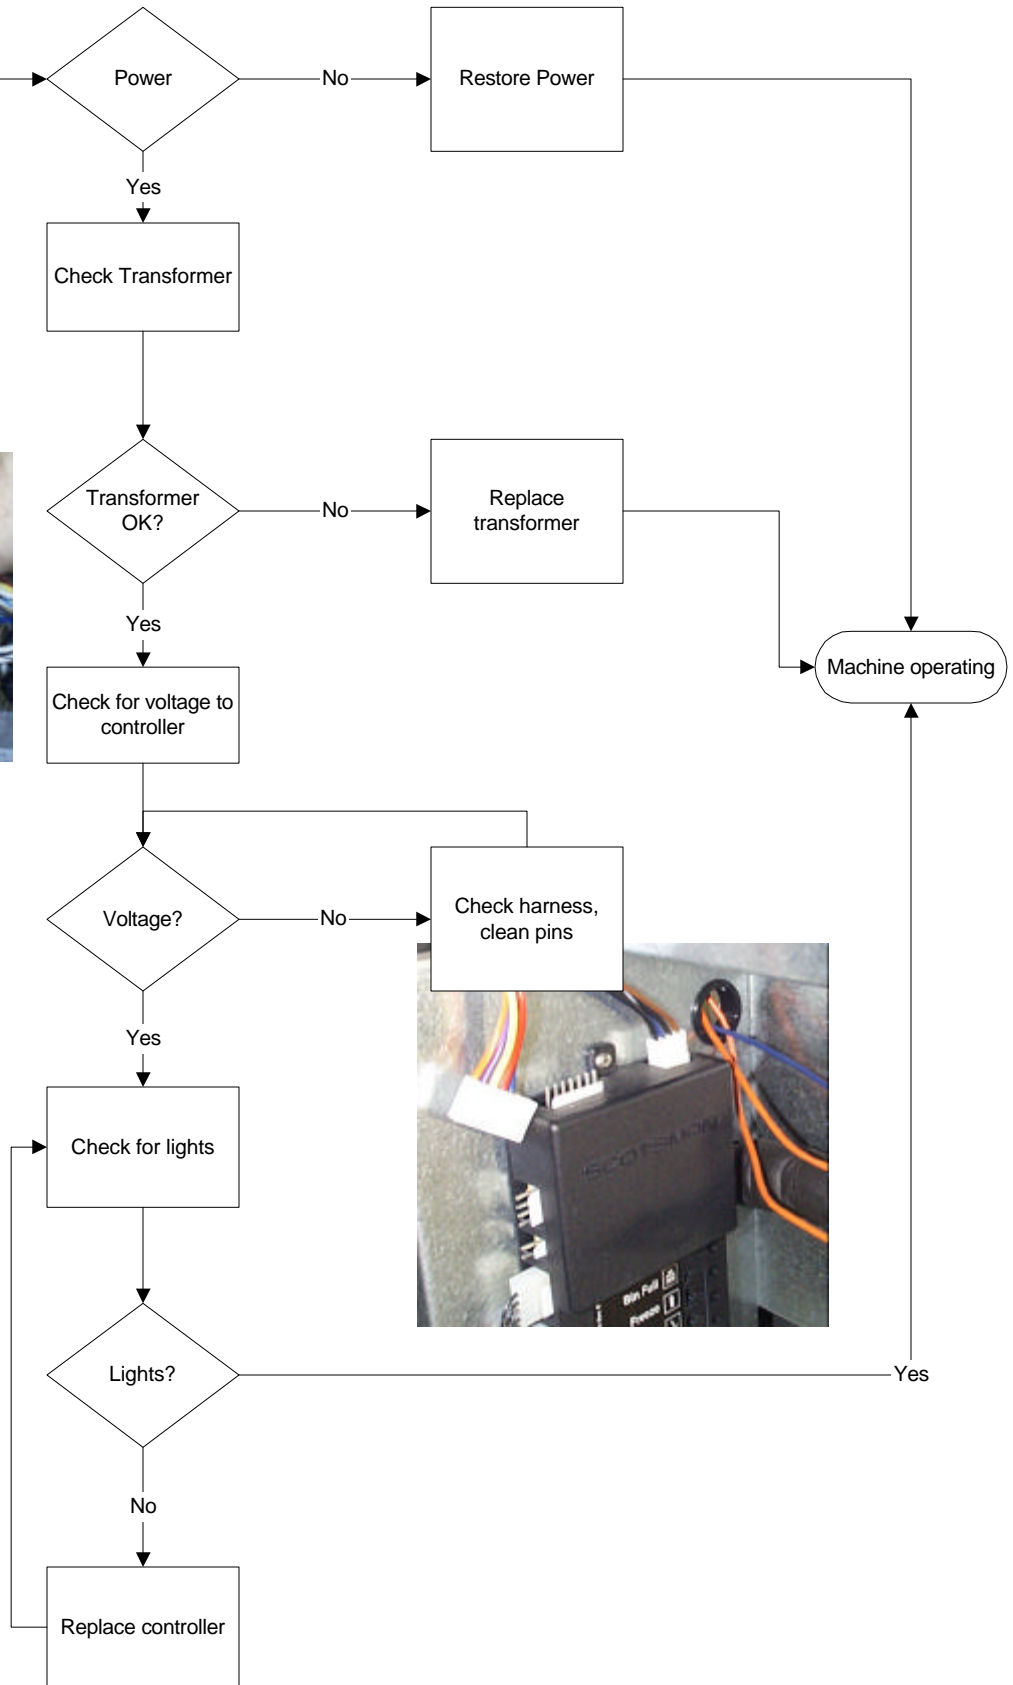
Power

No

Restore Power

Yes

Check Transformer

Transformer OK?

No

Replace transformer

Machine operating

Yes

Check for voltage to controller

Voltage?

No

Check harness, clean pins

SCOTSMAN

Bin Full

Freeze

Yes

Check for lights

Lights?

Yes

No

Replace controller